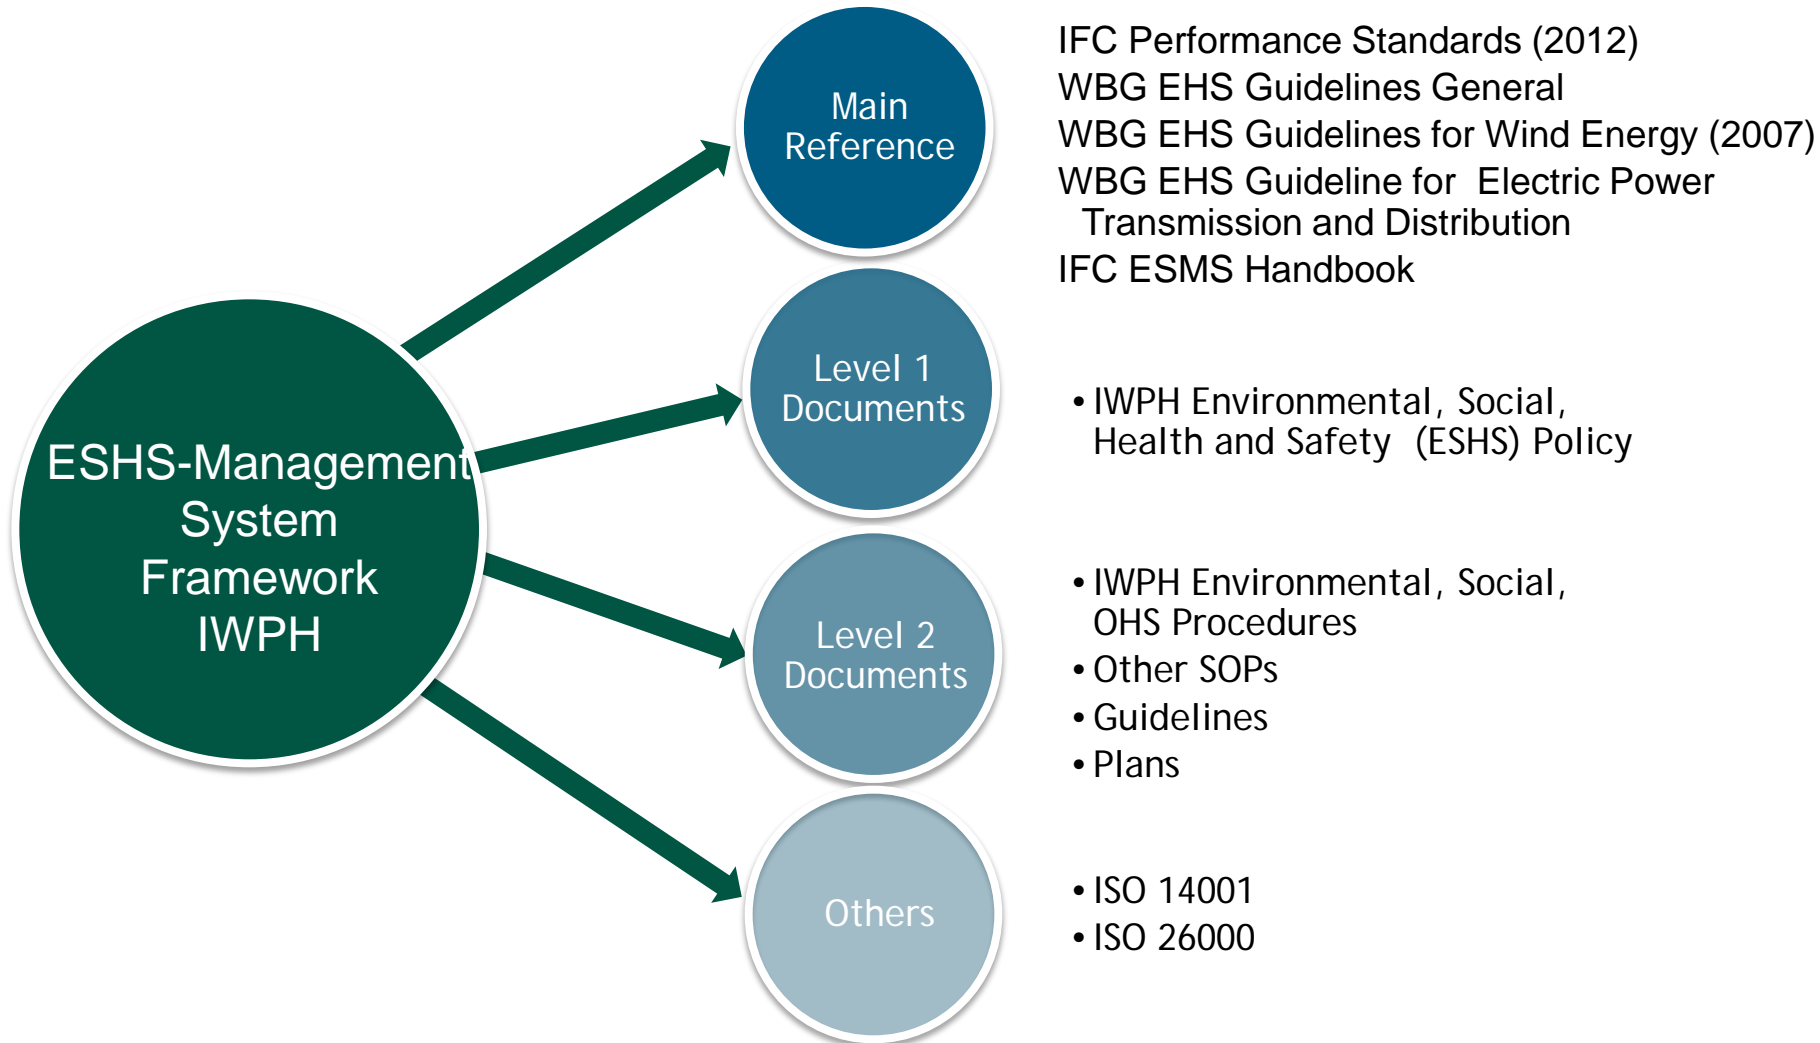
ESHS-Management System Framework IWPH

Main Reference

IFC Performance Standards (2012)
WBG EHS Guidelines General
WBG EHS Guidelines for Wind Energy (2007)
WBG EHS Guideline for Electric Power Transmission and Distribution
IFC ESMS Handbook

Level 1 Documents

• IWPH Environmental, Social, Health and Safety (ESHS) Policy

Level 2 Documents

• IWPH Environmental, Social, OHS Procedures
• Other SOPs
• Guidelines
• Plans

Others

• ISO 14001
• ISO 26000